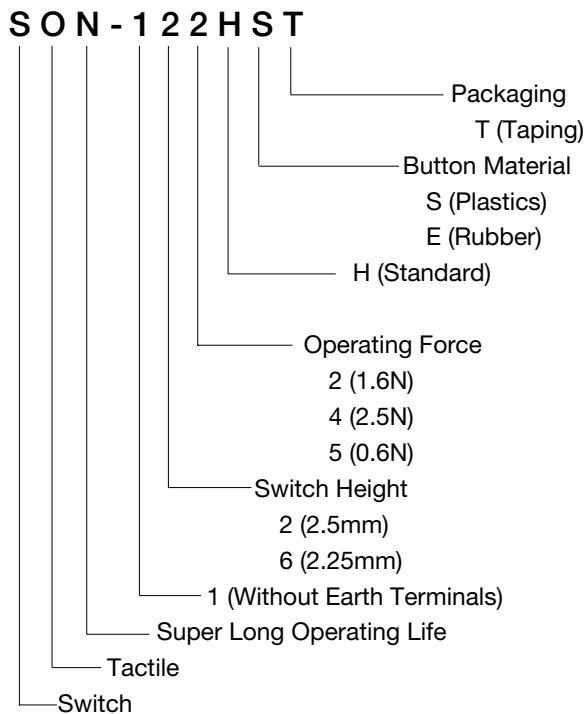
S O N - 1 2 2 H S T

Packaging
T (Taping)

Button Material
S (Plastics)
E (Rubber)

H (Standard)

Operating Force
2 (1.6N)
4 (2.5N)
5 (0.6N)

Switch Height
2 (2.5mm)
6 (2.25mm)

1 (Without Earth Terminals)

Super Long Operating Life

Tactile

Switch